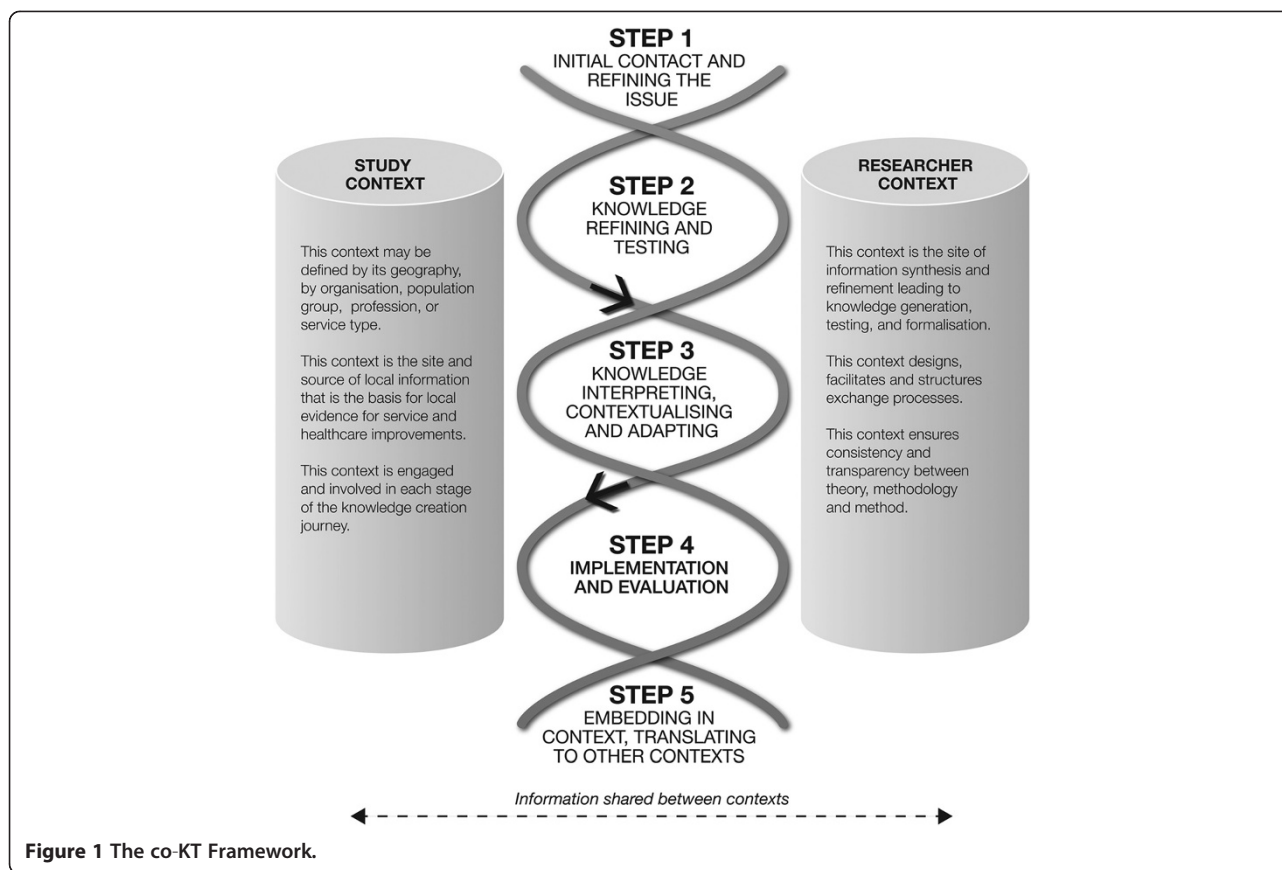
STEP 1
INITIAL CONTACT AND REFINING THE ISSUE

STUDY CONTEXT

This context may be defined by its geography, by organisation, population group, profession, or service type.

This context is the site and source of local information that is the basis for local evidence for service and healthcare improvements.

This context is engaged and involved in each stage of the knowledge creation journey.

STEP 2
KNOWLEDGE REFINING AND TESTING

STEP 3
KNOWLEDGE INTERPRETING, CONTEXTUALISING AND ADAPTING

STEP 4
IMPLEMENTATION AND EVALUATION

STEP 5
EMBEDDING IN CONTEXT, TRANSLATING TO OTHER CONTEXTS

RESEARCHER CONTEXT

This context is the site of information synthesis and refinement leading to knowledge generation, testing, and formalisation.

This context designs, facilitates and structures exchange processes.

This context ensures consistency and transparency between theory, methodology and method.

Information shared between contexts

Figure 1 The co-KT Framework.